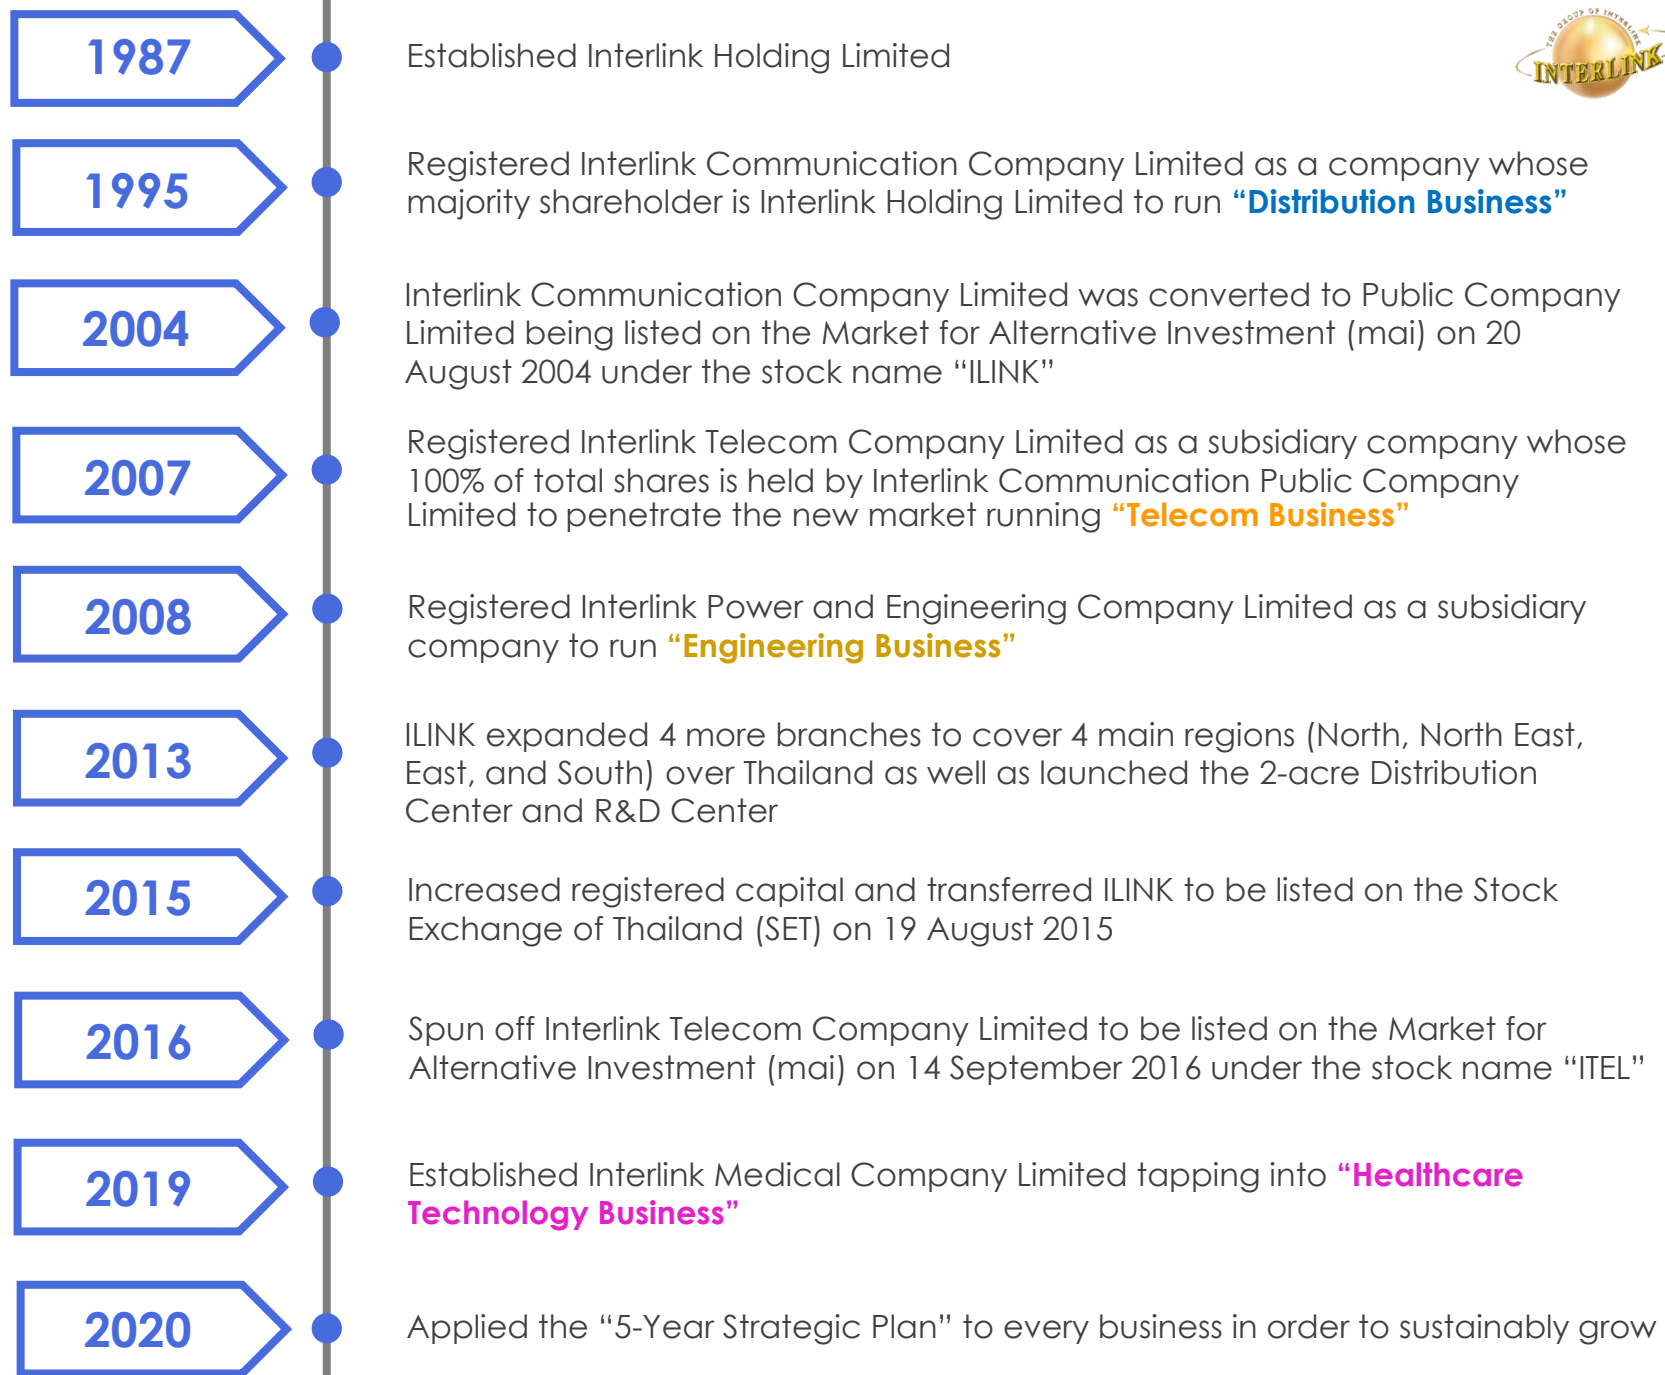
1987

Established Interlink Holding Limited

INTERLINK

1995

Registered Interlink Communication Company Limited as a company whose majority shareholder is Interlink Holding Limited to run "Distribution Business"

2004

Interlink Communication Company Limited was converted to Public Company Limited being listed on the Market for Alternative Investment (mai) on 20 August 2004 under the stock name "ILINK"

2007

Registered Interlink Telecom Company Limited as a subsidiary company whose 100% of total shares is held by Interlink Communication Public Company Limited to penetrate the new market running "Telecom Business"

2008

Registered Interlink Power and Engineering Company Limited as a subsidiary company to run "Engineering Business"

2013

ILINK expanded 4 more branches to cover 4 main regions (North, North East, East, and South) over Thailand as well as launched the 2-acre Distribution Center and R&D Center

2015

Increased registered capital and transferred ILINK to be listed on the Stock Exchange of Thailand (SET) on 19 August 2015

2016

Spun off Interlink Telecom Company Limited to be listed on the Market for Alternative Investment (mai) on 14 September 2016 under the stock name "ITEL"

2019

Established Interlink Medical Company Limited tapping into "Healthcare Technology Business"

2020

Applied the "5-Year Strategic Plan" to every business in order to sustainably grow